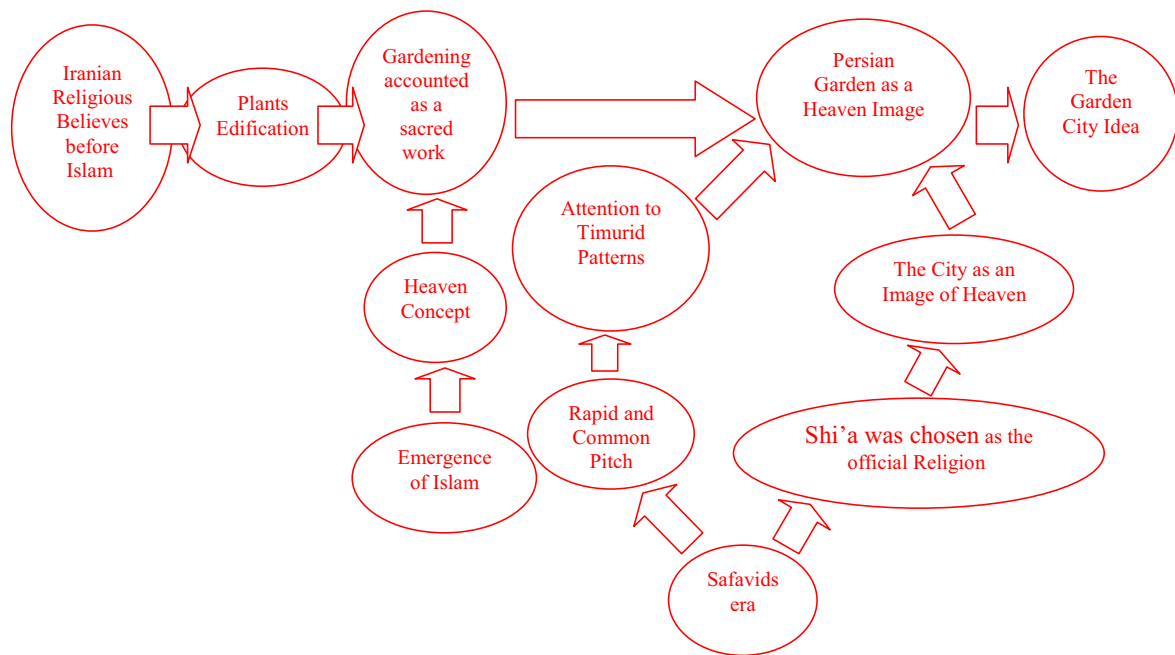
Iranian Religious Believes before Islam

Plants Edification

Gardening accounted as a sacred work

Persian Garden as a Heaven Image

The Garden City Idea

Attention to Timurid Patterns

Heaven Concept

The City as an Image of Heaven

Emergence of Islam

Rapid and Common Pitch

Shi'a was chosen as the official Religion

Safavids era